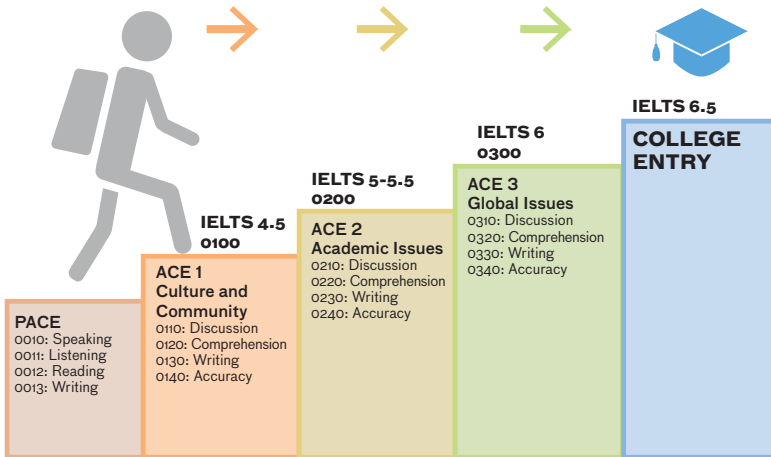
IELTS 4.5
0100

IELTS 5-5.5
0200

IELTS 6
0300

IELTS 6.5

PACE
0010: Speaking
0011: Listening
0012: Reading
0013: Writing

ACE 1
Culture and Community
0110: Discussion
0120: Comprehension
0130: Writing
0140: Accuracy

ACE 2
Academic Issues
0210: Discussion
0220: Comprehension
0230: Writing
0240: Accuracy

ACE 3
Global Issues
0310: Discussion
0320: Comprehension
0330: Writing
0340: Accuracy

COLLEGE ENTRY